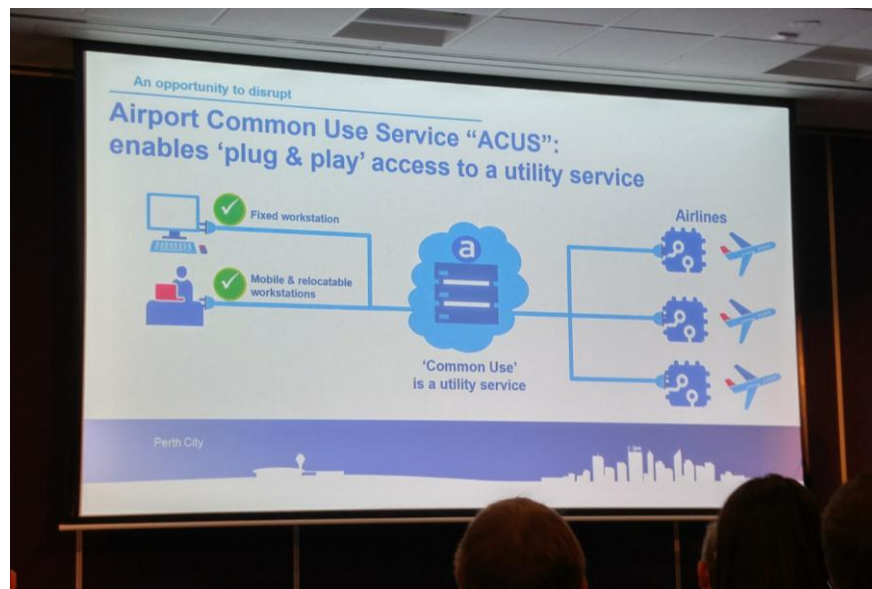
An opportunity to disrupt

Airport Common Use Service "ACUS": enables 'plug & play' access to a utility service

Fixed workstation

Mobile & relocatable workstations

a

'Common Use' is a utility service

Airlines

Perth City